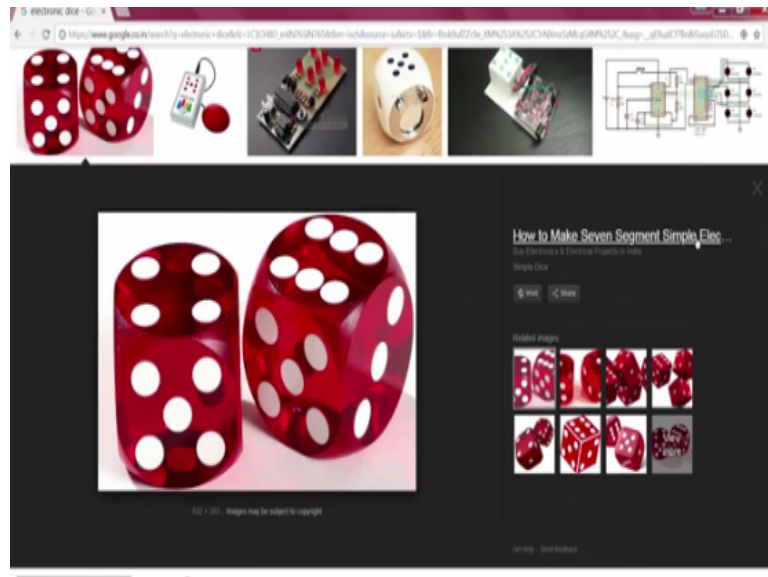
electronic dice - G

https://www.google.co.in/search?q=electronic+dice&rlz=1C1CHBD_enIN

How to Make Seven Segment Simple Elec...

Buy Electronics & Electrical Projects in India

Simple Dice

Visit

Share

Related images

Images may be subject to copyright

Get help · Send feedback